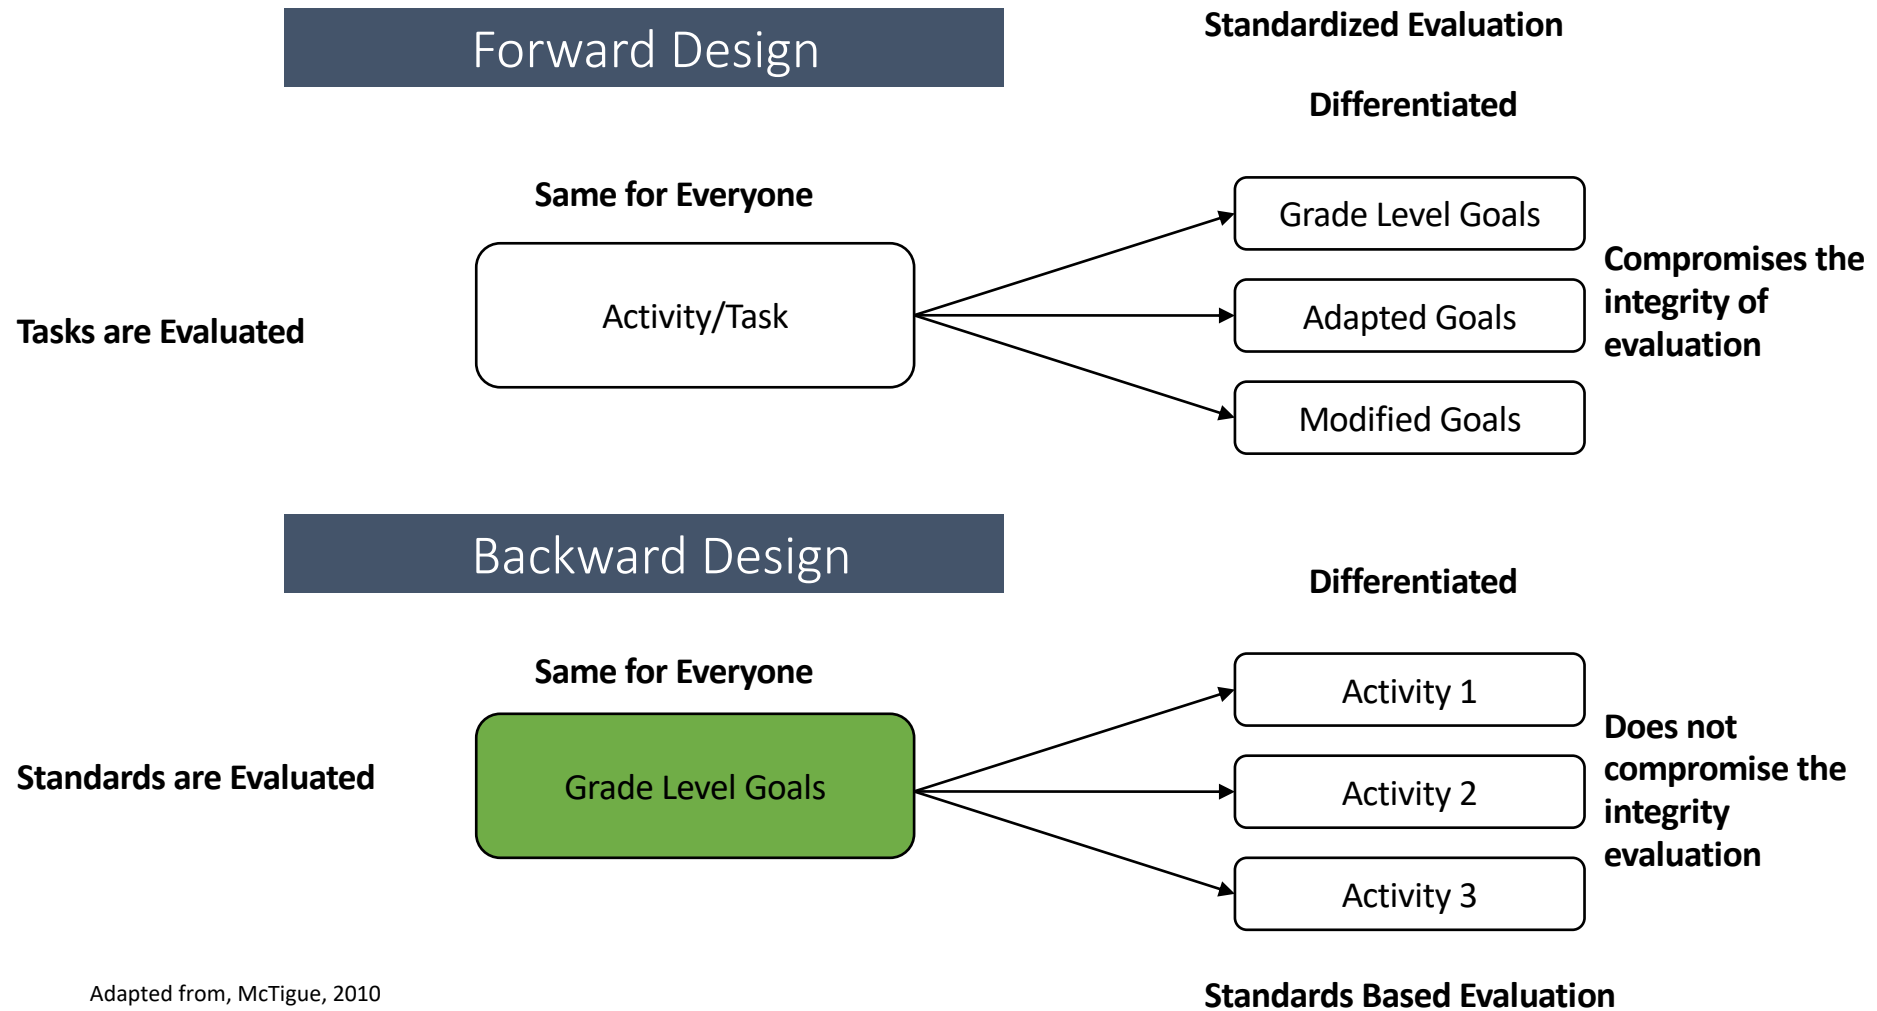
Forward Design

Standardized Evaluation

Differentiated

Same for Everyone

Tasks are Evaluated

Activity/Task

Grade Level Goals

Adapted Goals

Modified Goals

Compromises the integrity of evaluation

Backward Design

Differentiated

Same for Everyone

Standards are Evaluated

Grade Level Goals

Activity 1

Activity 2

Activity 3

Does not compromise the integrity evaluation

Adapted from, McTigue, 2010

Standards Based Evaluation